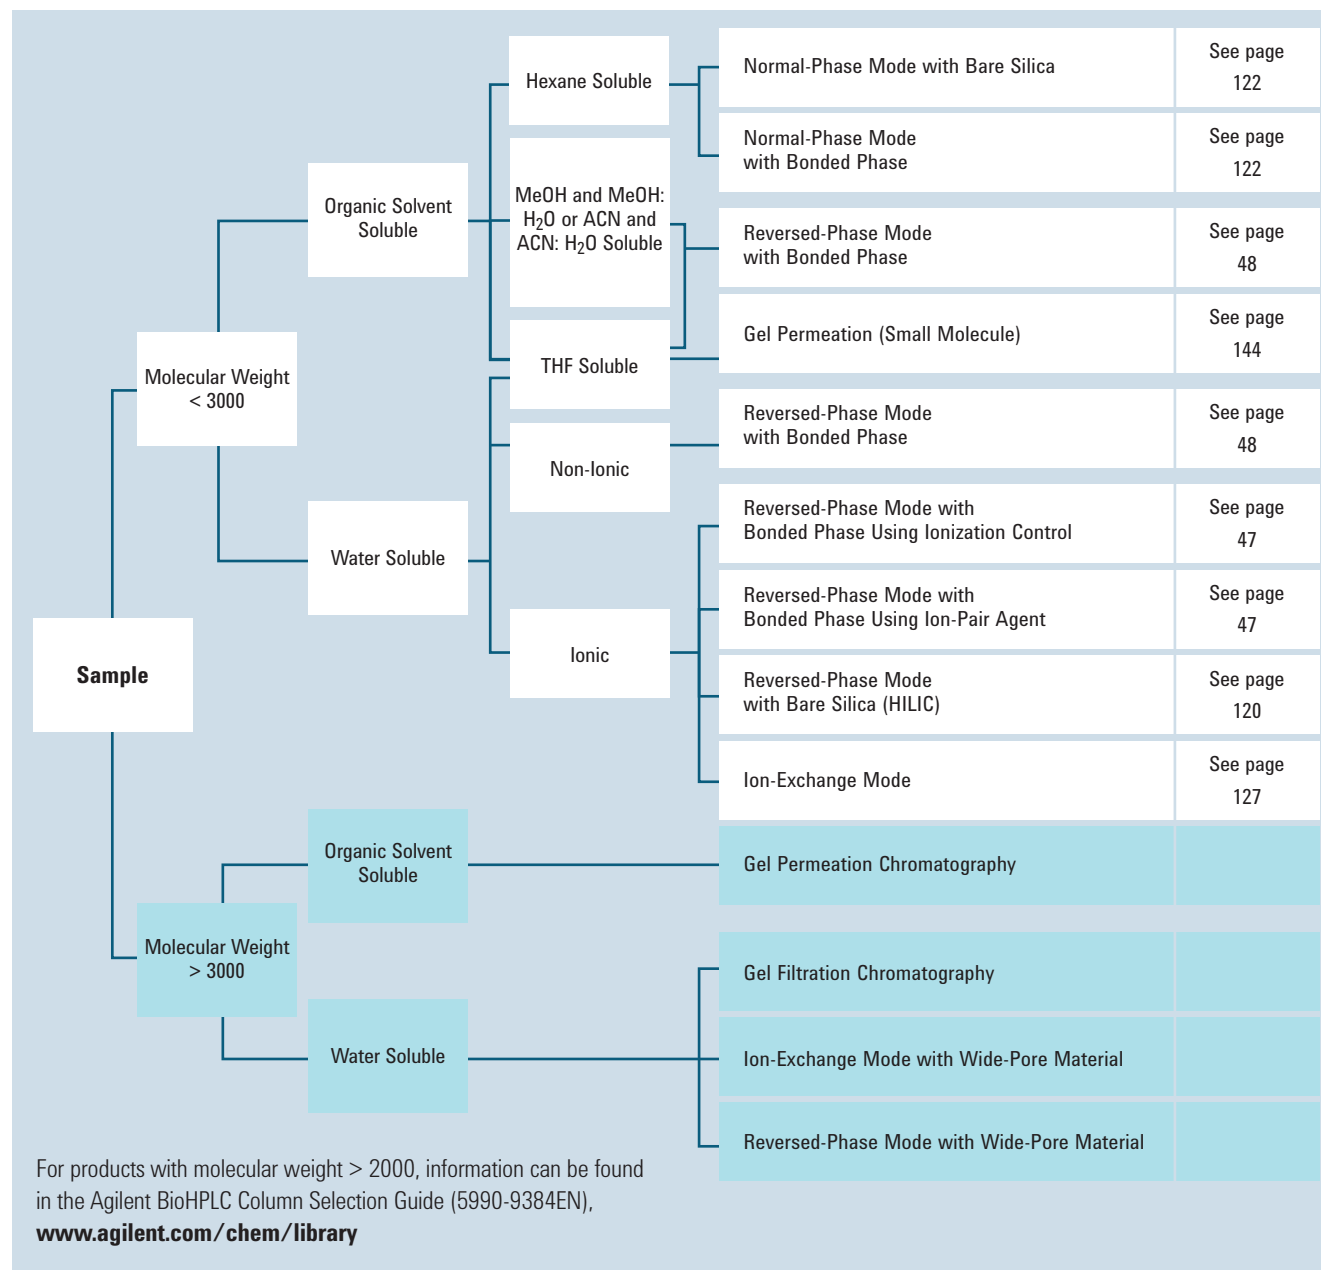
Sample

Molecular Weight < 3000

Organic Solvent Soluble

Hexane Soluble

Normal-Phase Mode with Bare Silica | See page 122

Normal-Phase Mode with Bonded Phase | See page 122

MeOH and MeOH: $H_2O$ or ACN and ACN: $H_2O$ Soluble

Reversed-Phase Mode with Bonded Phase | See page 48

THF Soluble

Gel Permeation (Small Molecule) | See page 144

Water Soluble

Non-Ionic

Reversed-Phase Mode with Bonded Phase | See page 48

Ionic

Reversed-Phase Mode with Bonded Phase Using Ionization Control | See page 47

Reversed-Phase Mode with Bonded Phase Using Ion-Pair Agent | See page 47

Reversed-Phase Mode with Bare Silica (HILIC) | See page 120

Ion-Exchange Mode | See page 127

Molecular Weight > 3000

Organic Solvent Soluble

Gel Permeation Chromatography

Water Soluble

Gel Filtration Chromatography

Ion-Exchange Mode with Wide-Pore Material

Reversed-Phase Mode with Wide-Pore Material

For products with molecular weight > 2000, information can be found in the Agilent BioHPLC Column Selection Guide (5990-9384EN), **www.agilent.com/chem/library**